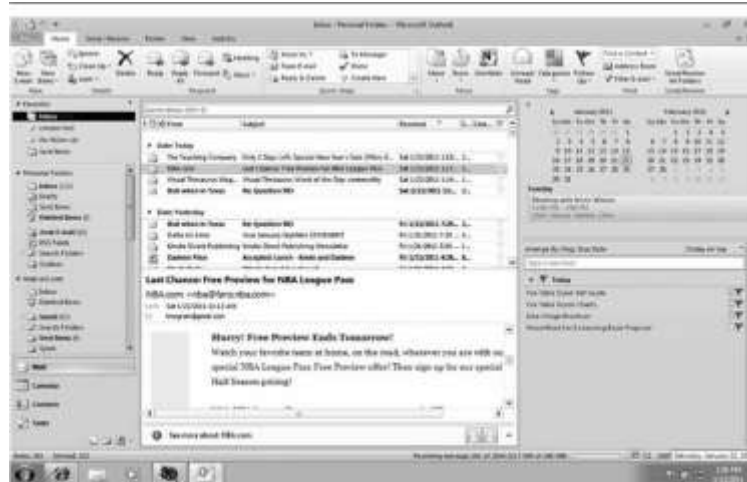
Inbox - Personal Folders - Microsoft Outlook

Home

Last Chance: Free Preview for NBA League Pass

NBA.com

Hurry! Free Preview Ends Tomorrow!

Watch your favorite team at home, on the road, whatever you are with our special NBA League Pass Free Preview offer! Then sign up for our special Half Season pricing!

See more about: NBA.com

Mail

Calendar

Contacts

Tasks

Date: Today

Date: Yesterday

Today